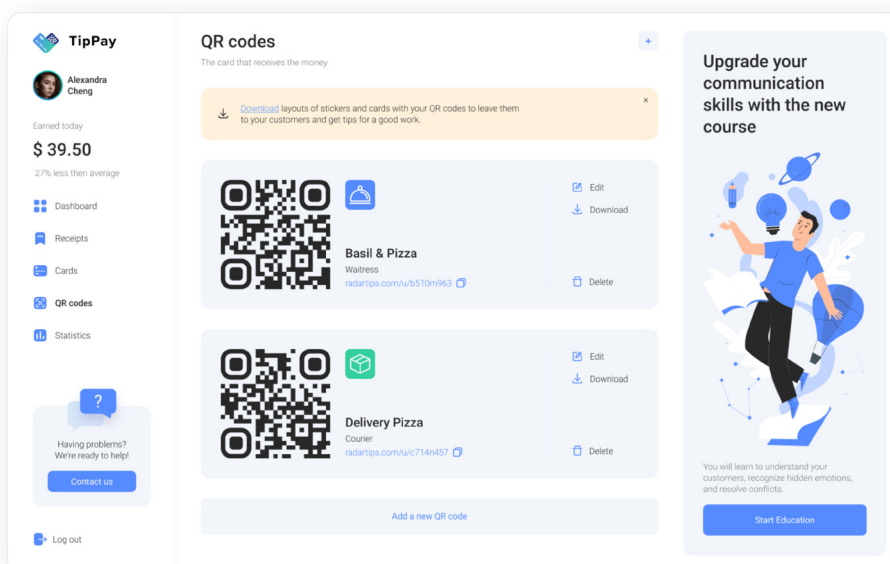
TipPay

Alexandra Cheng

Earned today

$ 39.50

27% less then average

Dashboard

Receipts

Cards

QR codes

Statistics

?

Having problems? We're ready to help!

Contact us

Log out

QR codes

The card that receives the money

+

Download layouts of stickers and cards with your QR codes to leave them to your customers and get tips for a good work.

×

Basil & Pizza

Waitress

radartips.com/u/b510m963

Edit

Download

Delete

Delivery Pizza

Courier

radartips.com/u/c714n457

Edit

Download

Delete

Add a new QR code

Upgrade your communication skills with the new course

You will learn to understand your customers, recognize hidden emotions, and resolve conflicts.

Start Education